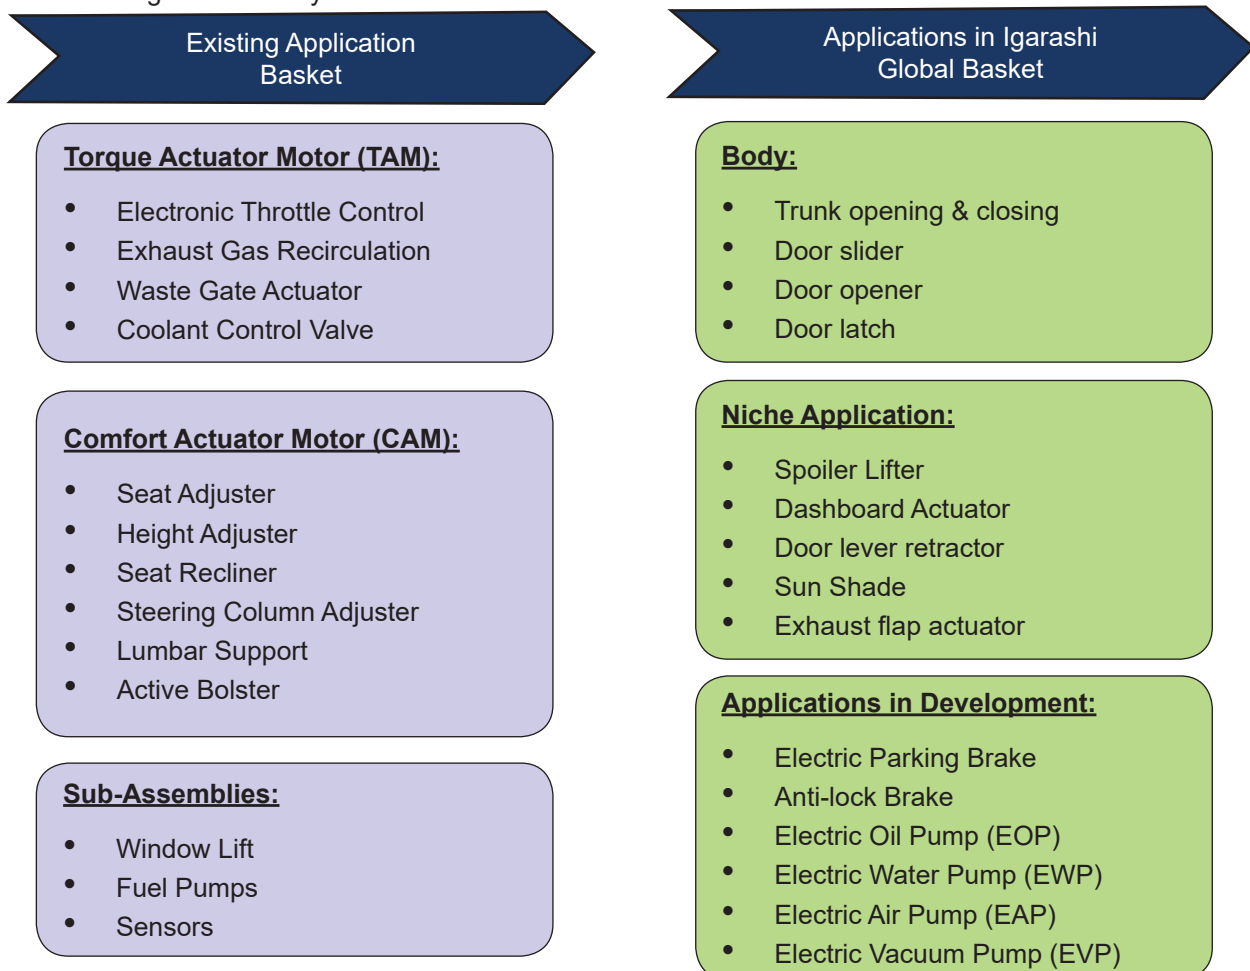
Existing Application Basket

Torque Actuator Motor (TAM):

- Electronic Throttle Control
- Exhaust Gas Recirculation
- Waste Gate Actuator
- Coolant Control Valve

Comfort Actuator Motor (CAM):

- Seat Adjuster
- Height Adjuster
- Seat Recliner
- Steering Column Adjuster
- Lumbar Support
- Active Bolster

Sub-Assemblies:

- Window Lift
- Fuel Pumps
- Sensors

Applications in Igarashi Global Basket

Body:

- Trunk opening & closing
- Door slider
- Door opener
- Door latch

Niche Application:

- Spoiler Lifter
- Dashboard Actuator
- Door lever retractor
- Sun Shade
- Exhaust flap actuator

Applications in Development:

- Electric Parking Brake
- Anti-lock Brake
- Electric Oil Pump (EOP)
- Electric Water Pump (EWP)
- Electric Air Pump (EAP)
- Electric Vacuum Pump (EVP)